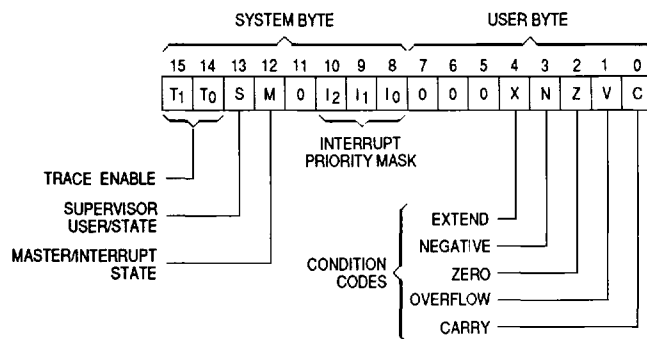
SYSTEM BYTE

USER BYTE

| 15 | 14 | 13 | 12 | 11 | 10 | 9 | 8 | 7 | 6 | 5 | 4 | 3 | 2 | 1 | 0 |
|---|---|---|---|---|---|---|---|---|---|---|---|---|---|---|---|
| $T_1$ | $T_0$ | S | M | 0 | $I_2$ | $I_1$ | $I_0$ | 0 | 0 | 0 | X | N | Z | V | C |

INTERRUPT PRIORITY MASK

TRACE ENABLE

SUPERVISOR USER/STATE

MASTER/INTERRUPT STATE

CONDITION CODES

EXTEND

NEGATIVE

ZERO

OVERFLOW

CARRY